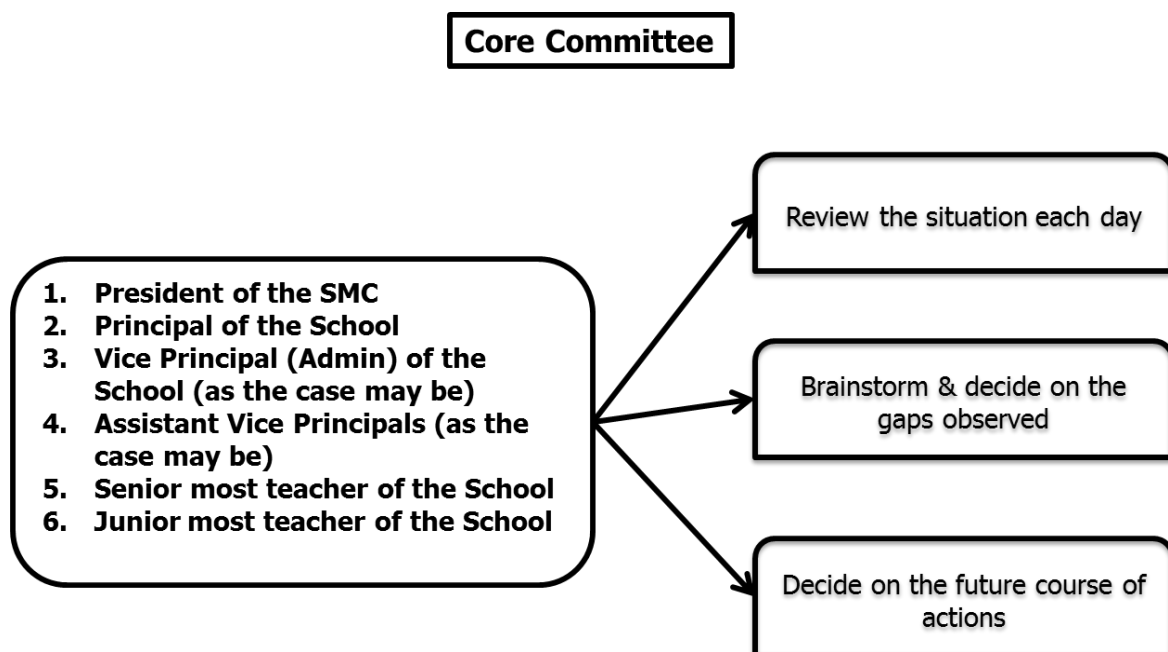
Core Committee

1. President of the SMC
2. Principal of the School
3. Vice Principal (Admin) of the School (as the case may be)
4. Assistant Vice Principals (as the case may be)
5. Senior most teacher of the School
6. Junior most teacher of the School

Review the situation each day

Brainstorm & decide on the gaps observed

Decide on the future course of actions